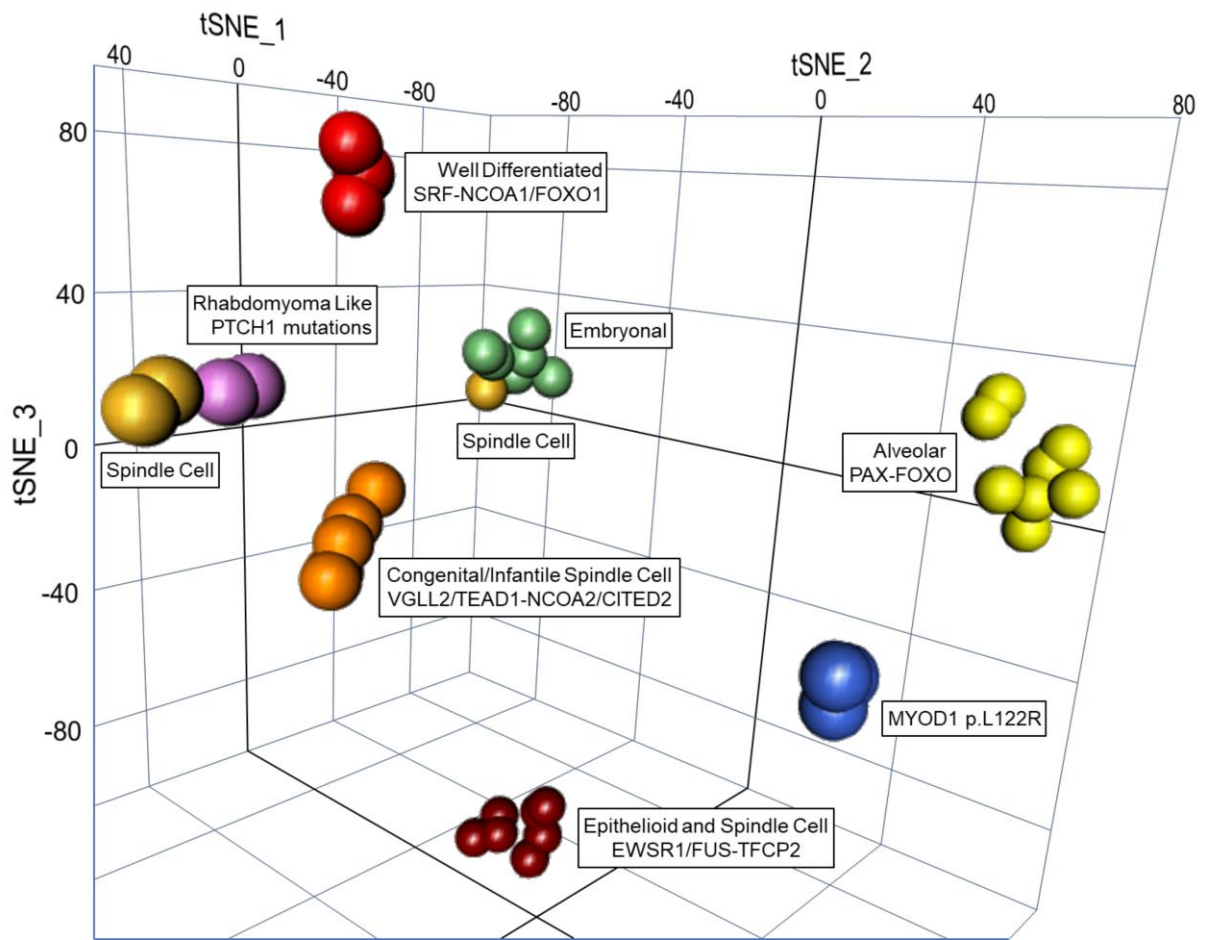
tSNE_1
40
0
-40
-80
tSNE_2
-80
-40
0
40
80

80
40
0
-40
-80
tSNE_3

Well Differentiated
SRF-NCOA1/FOXO1

Rhabdomyoma Like
PTCH1 mutations

Embryonal

Spindle Cell

Spindle Cell

Alveolar
PAX-FOXO

Congenital/Infantile Spindle Cell
VGLL2/TEAD1-NCOA2/CITED2

MYOD1 p.L122R

Epithelioid and Spindle Cell
EWSR1/FUS-TFCP2